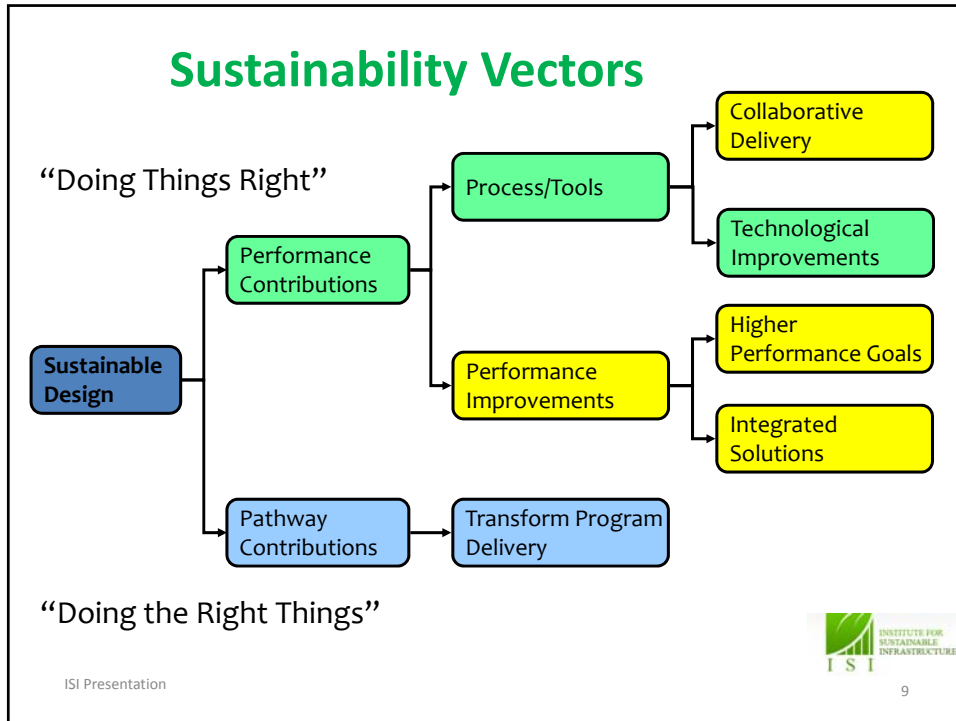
Sustainability Vectors

"Doing Things Right"

Sustainable Design

Performance Contributions

Process/Tools

Collaborative Delivery

Technological Improvements

Performance Improvements

Higher Performance Goals

Integrated Solutions

Pathway Contributions

Transform Program Delivery

"Doing the Right Things"

INSTITUTE FOR SUSTAINABLE INFRASTRUCTURE
I S I

ISI Presentation

9